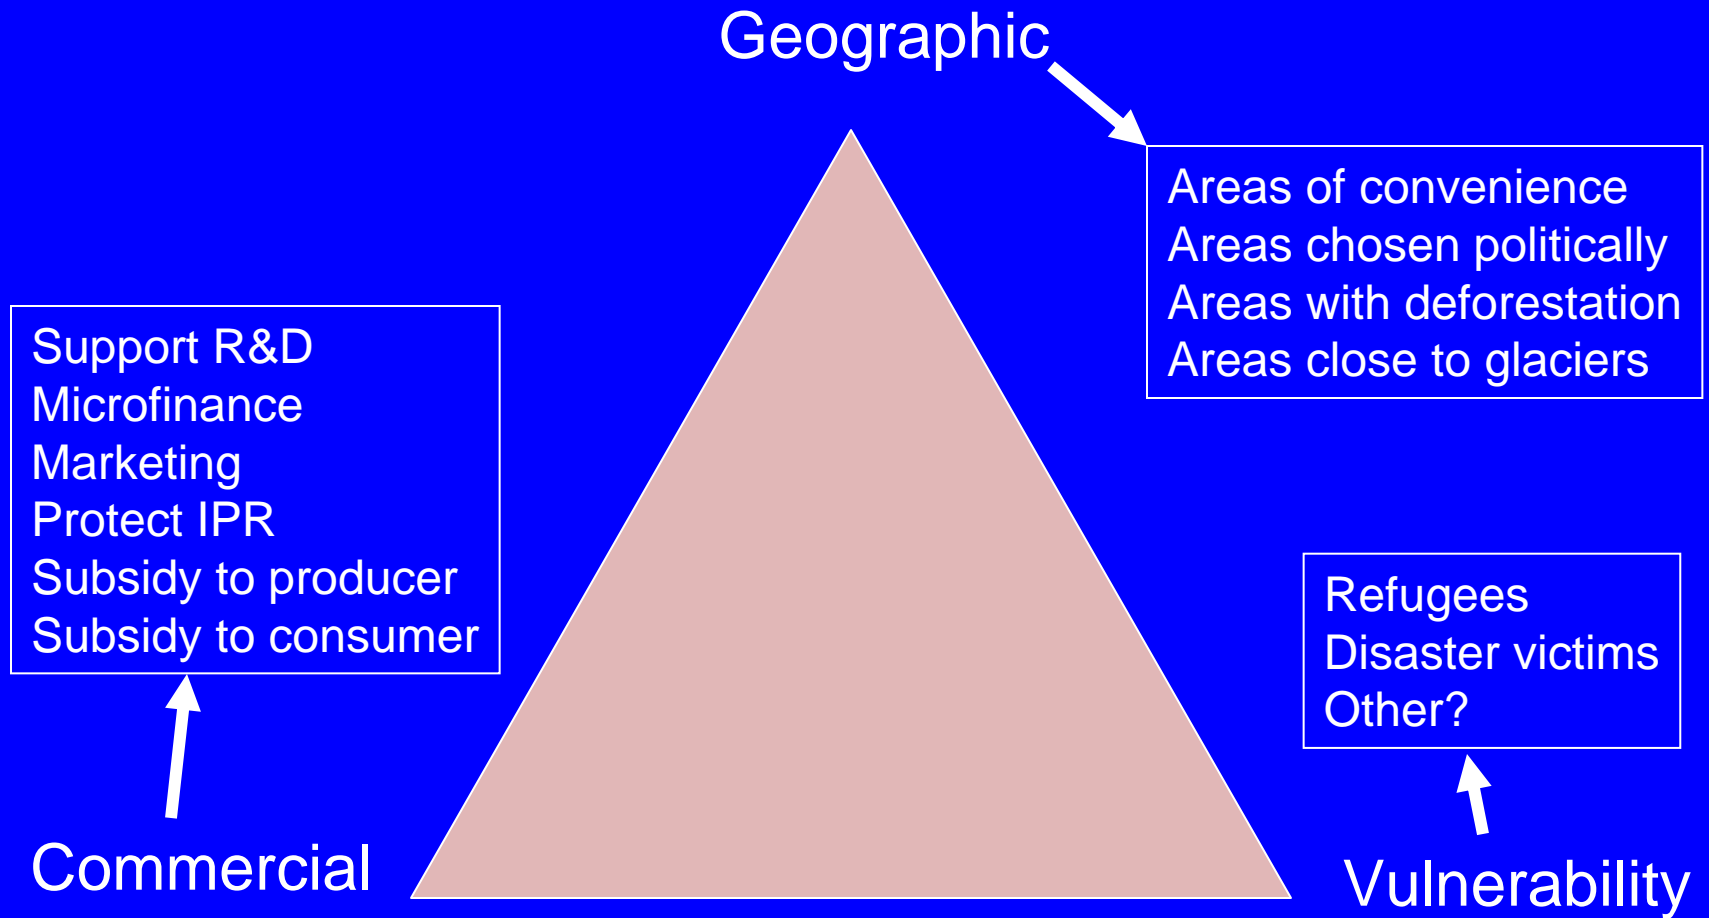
Geographic

Areas of convenience
Areas chosen politically
Areas with deforestation
Areas close to glaciers

Support R&D
Microfinance
Marketing
Protect IPR
Subsidy to producer
Subsidy to consumer

Commercial

Refugees
Disaster victims
Other?

Vulnerability